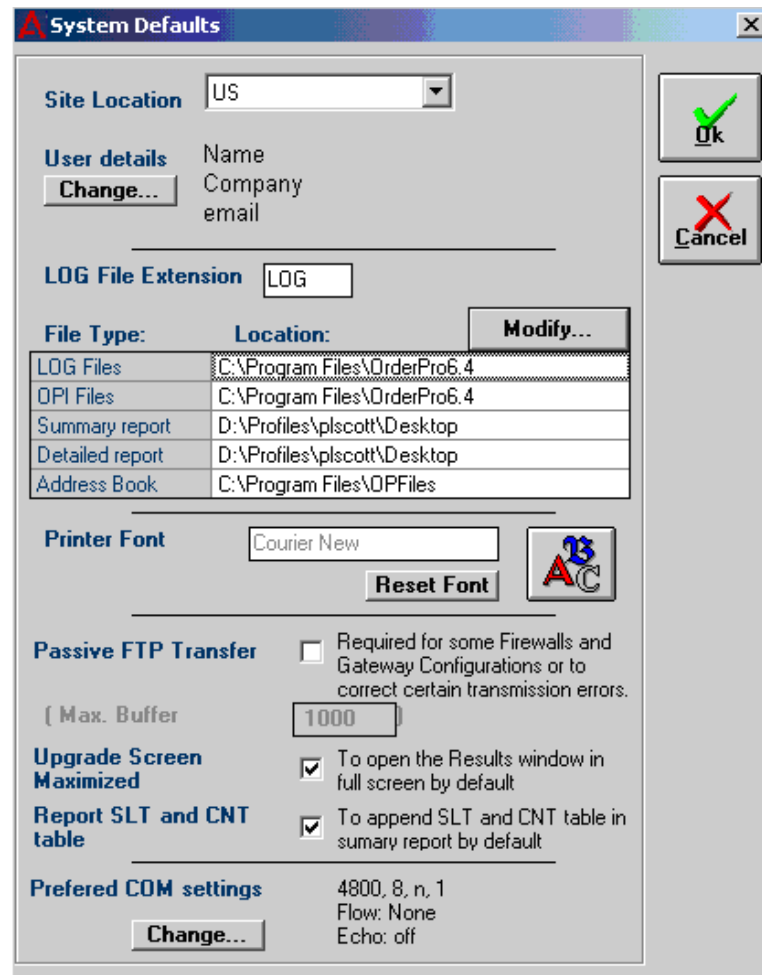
System Defaults

Site Location US

User details Name Company email

Change...

LOG File Extension LOG

File Type: Location: Modify...

| | |
|---|---|
| LOG Files | C:\Program Files\OrderPro6.4 |
| OPI Files | C:\Program Files\OrderPro6.4 |
| Summary report | D:\Profiles\plscott\Desktop |
| Detailed report | D:\Profiles\plscott\Desktop |
| Address Book | C:\Program Files\OPFiles |

Printer Font Courier New

Reset Font

Passive FTP Transfer Required for some Firewalls and Gateway Configurations or to correct certain transmission errors.

( Max. Buffer 1000 )

Upgrade Screen Maximized To open the Results window in full screen by default

Report SLT and CNT table To append SLT and CNT table in sumary report by default

Prefered COM settings 4800, 8, n, 1 Flow: None Echo: off

Change...

Ok

Cancel